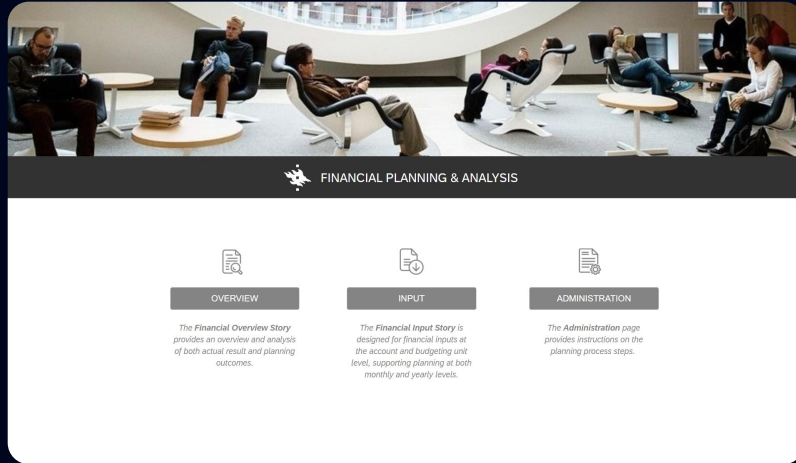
FINANCIAL PLANNING & ANALYSIS

OVERVIEW

The **Financial Overview Story** provides an overview and analysis of both actual result and planning outcomes.

INPUT

The **Financial Input Story** is designed for financial inputs at the account and budgeting unit level, supporting planning at both monthly and yearly levels.

ADMINISTRATION

The **Administration** page provides instructions on the planning process steps.